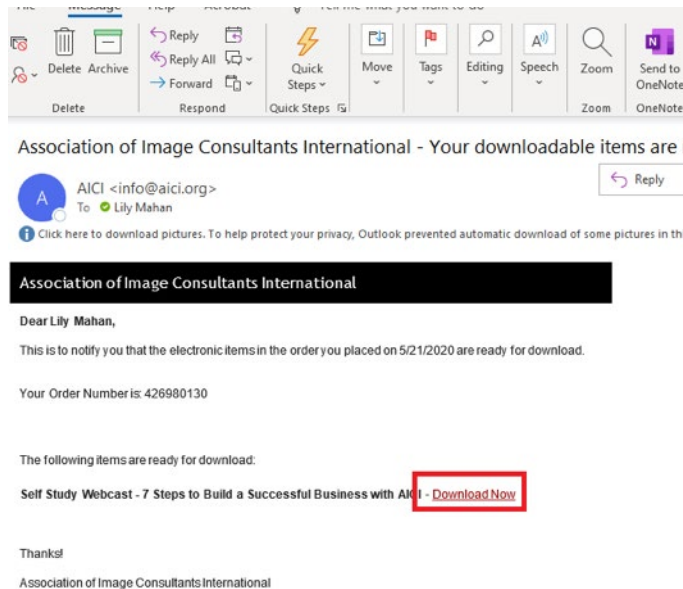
File Message Help Acrobat Tell me what you want to do

Delete Archive
Delete
Reply
Reply All
Forward
Respond
Quick Steps
Quick Steps
Move
Tags
Editing
Speech
Zoom
Zoom
Send to OneNote
OneNote

Association of Image Consultants International - Your downloadable items are

A
AICI <info@aici.org>
To Lily Mahan
Reply

Click here to download pictures. To help protect your privacy, Outlook prevented automatic download of some pictures in th

Association of Image Consultants International

Dear Lily Mahan,

This is to notify you that the electronic items in the order you placed on 5/21/2020 are ready for download.

Your Order Number is: 426980130

The following items are ready for download:

Self Study Webcast - 7 Steps to Build a Successful Business with AICI - Download Now

Thanks!

Association of Image Consultants International